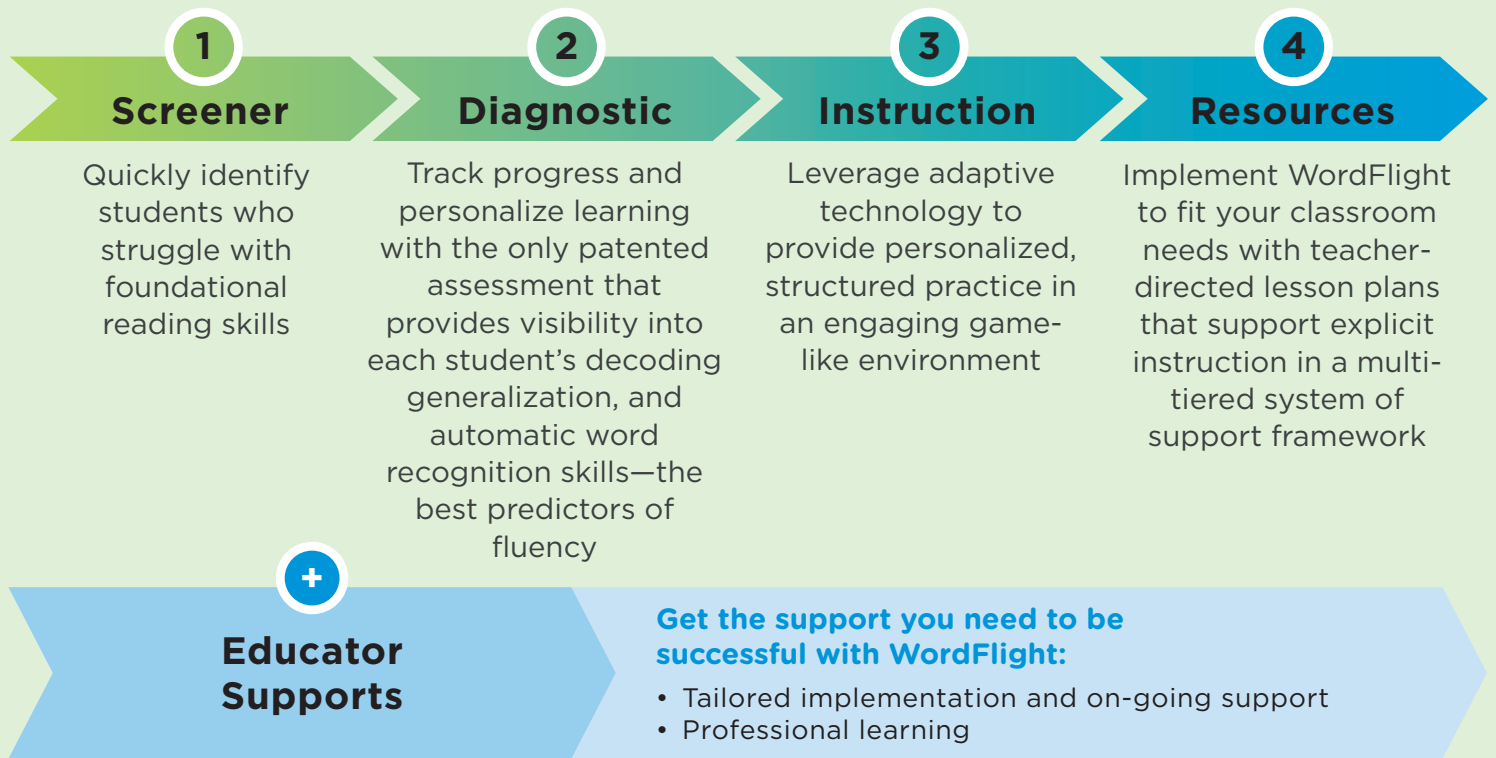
1
Screener

Quickly identify students who struggle with foundational reading skills

2
Diagnostic

Track progress and personalize learning with the only patented assessment that provides visibility into each student's decoding generalization, and automatic word recognition skills—the best predictors of fluency

3
Instruction

Leverage adaptive technology to provide personalized, structured practice in an engaging game-like environment

4
Resources

Implement WordFlight to fit your classroom needs with teacher-directed lesson plans that support explicit instruction in a multi-tiered system of support framework

+
Educator Supports

Get the support you need to be successful with WordFlight:

• Tailored implementation and on-going support
• Professional learning